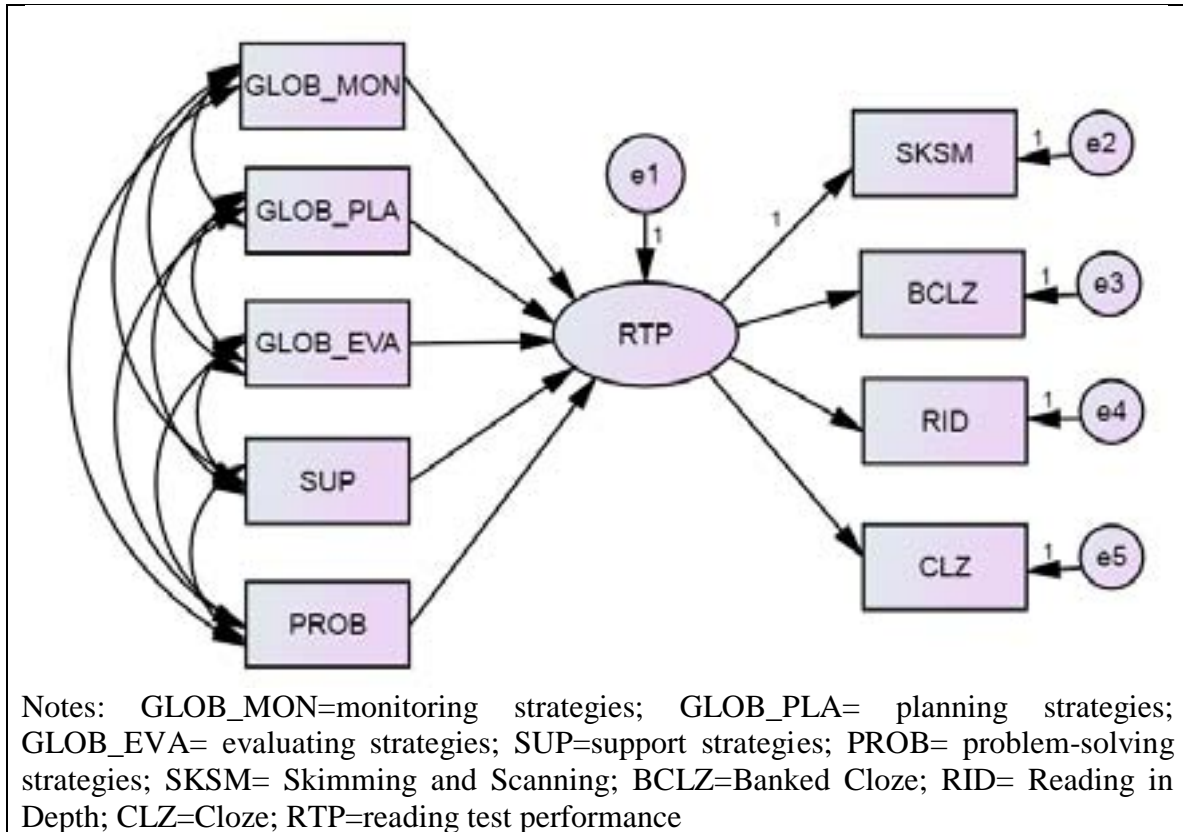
GLOB_MON

GLOB_PLA

GLOB_EVA

SUP

PROB

e1

1

RTP

1

SKSM

1

e2

BCLZ

1

e3

RID

1

e4

CLZ

1

e5

Notes: GLOB_MON=monitoring strategies; GLOB_PLA= planning strategies; GLOB_EVA= evaluating strategies; SUP=support strategies; PROB= problem-solving strategies; SKSM= Skimming and Scanning; BCLZ=Banked Cloze; RID= Reading in Depth; CLZ=Cloze; RTP=reading test performance